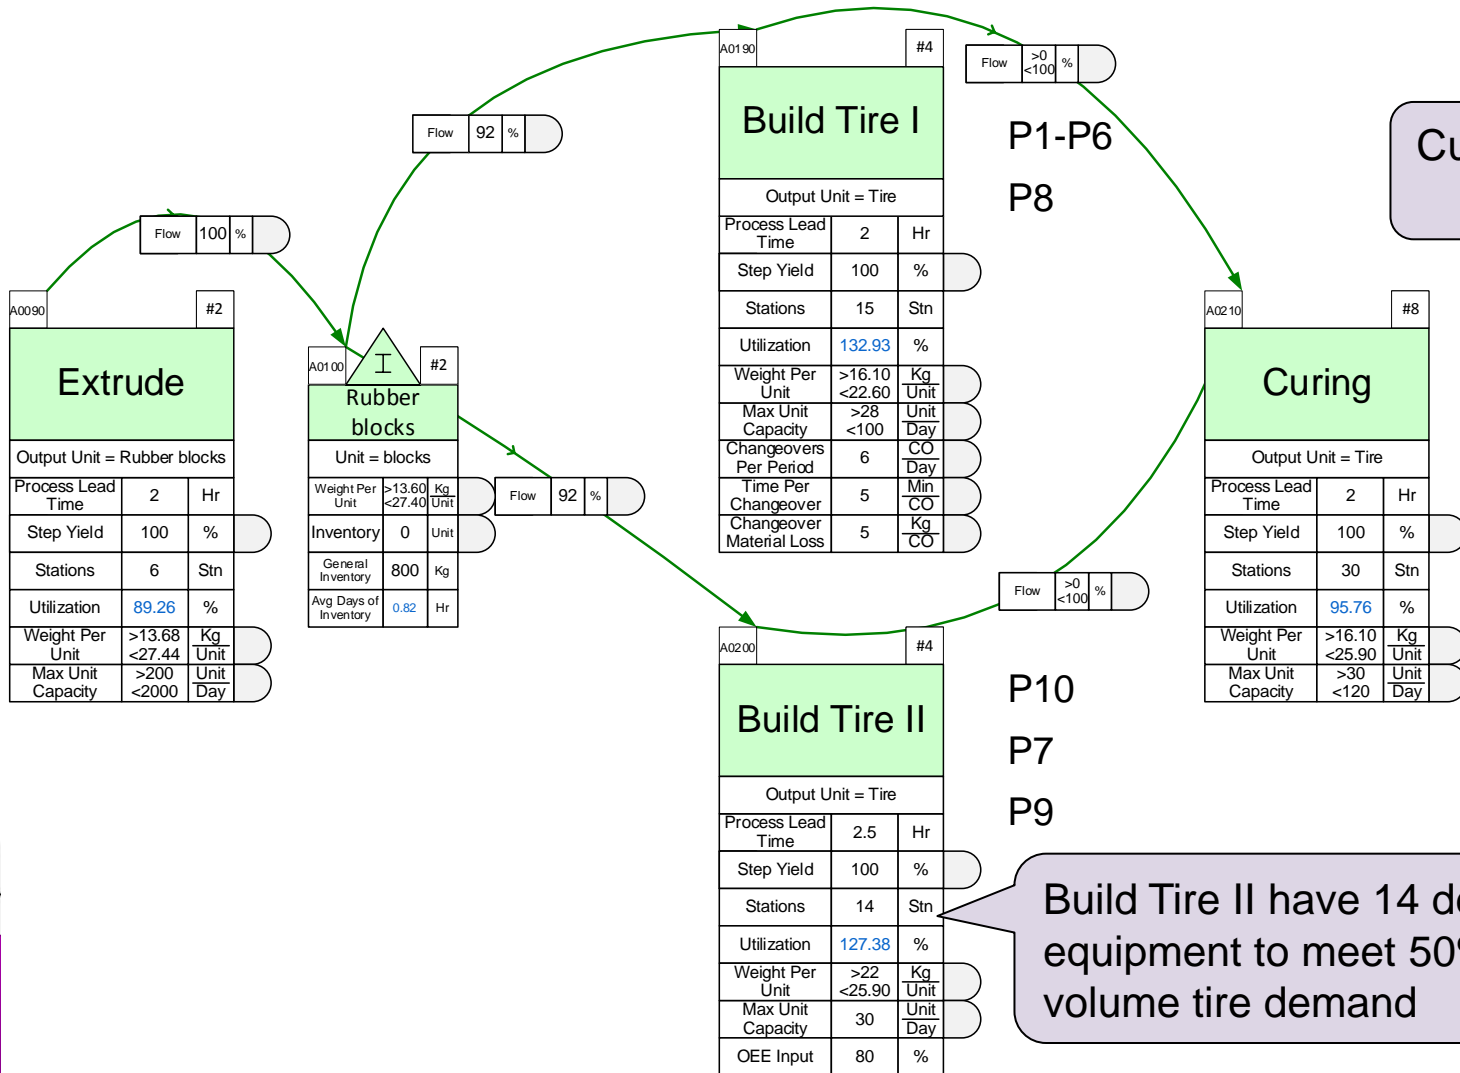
Flow | 100 | %

A0090 #2

Extrude

Output Unit = Rubber blocks

| Process Lead Time | 2 | Hr |
|---|---|---|
| Step Yield | 100 | % |
| Stations | 6 | Stn |
| Utilization | 89.26 | % |
| Weight Per Unit | >13.68 <27.44 | Kg Unit |
| Max Unit Capacity | >200 <2000 | Unit Day |

Flow | 92 | %

A0100 #2

Rubber blocks

Unit = blocks

| Weight Per Unit | >13.60 <27.40 | Kg Unit |
|---|---|---|
| Inventory | 0 | Unit |
| General Inventory | 800 | Kg |
| Avg Days of Inventory | 0.82 | Hr |

Flow | 92 | %

A0190 #4

Build Tire I

Output Unit = Tire

| Process Lead Time | 2 | Hr |
|---|---|---|
| Step Yield | 100 | % |
| Stations | 15 | Stn |
| Utilization | 132.93 | % |
| Weight Per Unit | >16.10 <22.60 | Kg Unit |
| Max Unit Capacity | >28 <100 | Unit Day |
| Changeovers Per Period | 6 | CO Day |
| Time Per Changeover | 5 | Min CO |
| Changeover Material Loss | 5 | Kg CO |

Flow | >0 <100 | %

P1-P6

P8

Cu

A0210 #8

Curing

Output Unit = Tire

| Process Lead Time | 2 | Hr |
|---|---|---|
| Step Yield | 100 | % |
| Stations | 30 | Stn |
| Utilization | 95.76 | % |
| Weight Per Unit | >16.10 <25.90 | Kg Unit |
| Max Unit Capacity | >30 <120 | Unit Day |

Flow | >0 <100 | %

A0200 #4

Build Tire II

Output Unit = Tire

| Process Lead Time | 2.5 | Hr |
|---|---|---|
| Step Yield | 100 | % |
| Stations | 14 | Stn |
| Utilization | 127.38 | % |
| Weight Per Unit | >22 <25.90 | Kg Unit |
| Max Unit Capacity | 30 | Unit Day |
| OEE Input | 80 | % |

P10

P7

P9

Build Tire II have 14 d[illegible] equipment to meet 50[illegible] volume tire demand